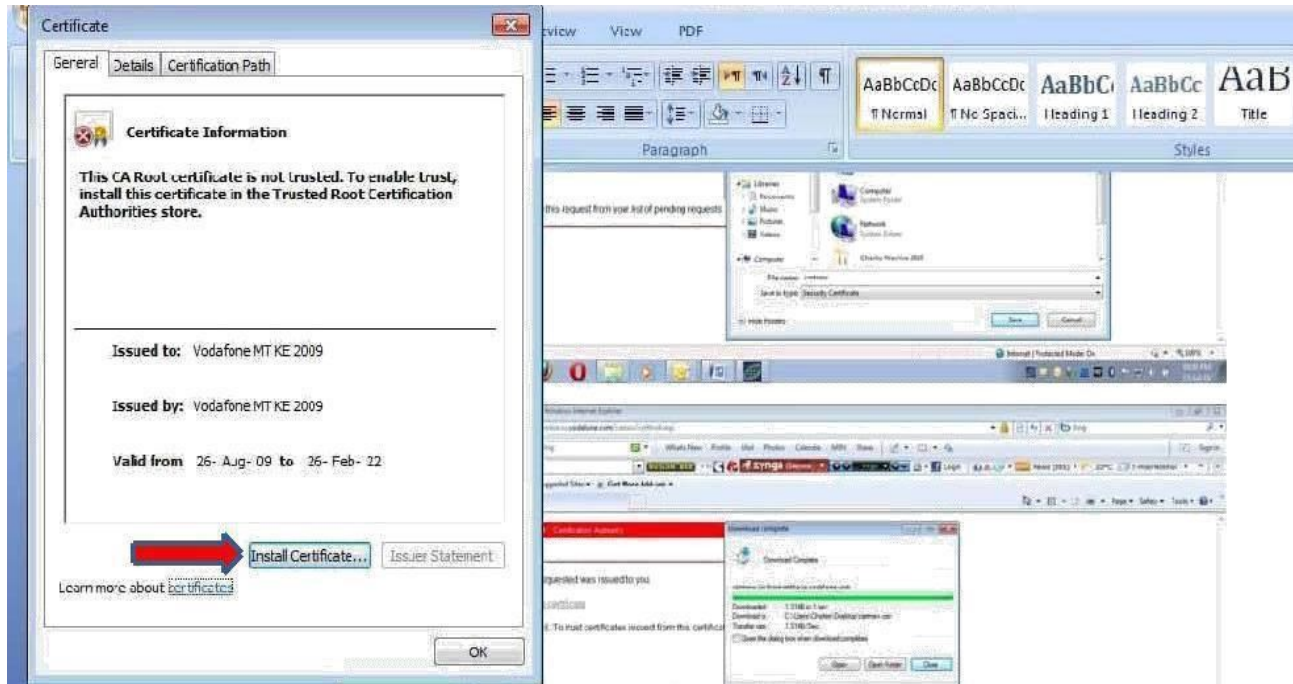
Certificate

General | Details | Certification Path

Certificate Information

This CA Root certificate is not trusted. To enable trust, install this certificate in the Trusted Root Certification Authorities store.

Issued to: Vodafone MT KE 2009

Issued by: Vodafone MT KE 2009

Valid from 26- Aug- 09 to 26- Feb- 22

Install Certificate... Issuer Statement

Learn more about certificates

OK

eview View PDF

AaBbCcDc ¶ Normal
AaBbCcDc ¶ No Spaci...
AaBbC Heading 1
AaBbCc Heading 2
AaB Title

Paragraph

Styles

this request from your list of pending requests

Computer

Network

File name:

Save as type: Security Certificate

Hide Folders

Save Cancel

Internet | Protected Mode On

Windows Internet Explorer

Bing

Certification Authority

requested was issued to you

certificate

To trust certificates issued from this certificat

Download complete

Download Complete

Downloaded:
Download to:
Transfer rate:

Close this dialog box when download completes

Open Open Folder Close